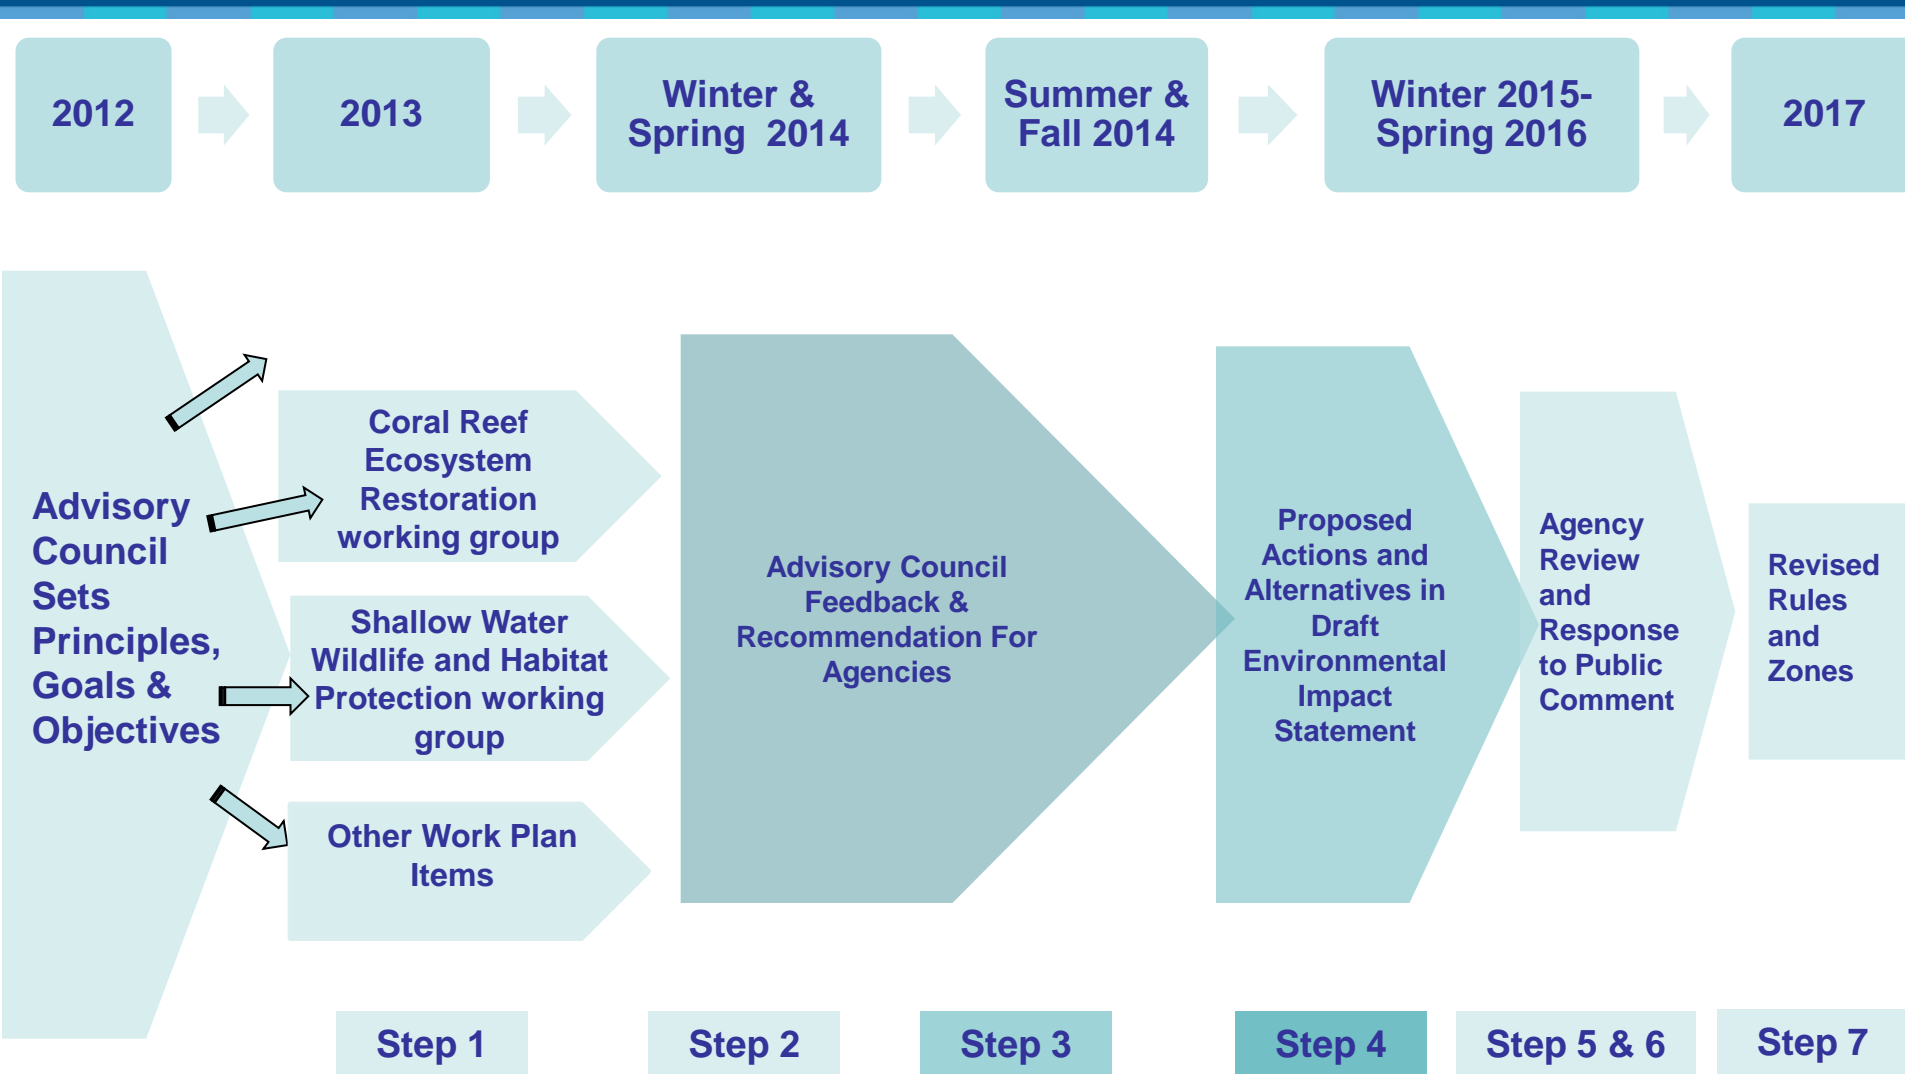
2012

2013

Winter & Spring 2014

Summer & Fall 2014

Winter 2015-Spring 2016

2017

Advisory Council Sets Principles, Goals & Objectives

Coral Reef Ecosystem Restoration working group

Shallow Water Wildlife and Habitat Protection working group

Other Work Plan Items

Advisory Council Feedback & Recommendation For Agencies

Proposed Actions and Alternatives in Draft Environmental Impact Statement

Agency Review and Response to Public Comment

Revised Rules and Zones

Step 1

Step 2

Step 3

Step 4

Step 5 & 6

Step 7